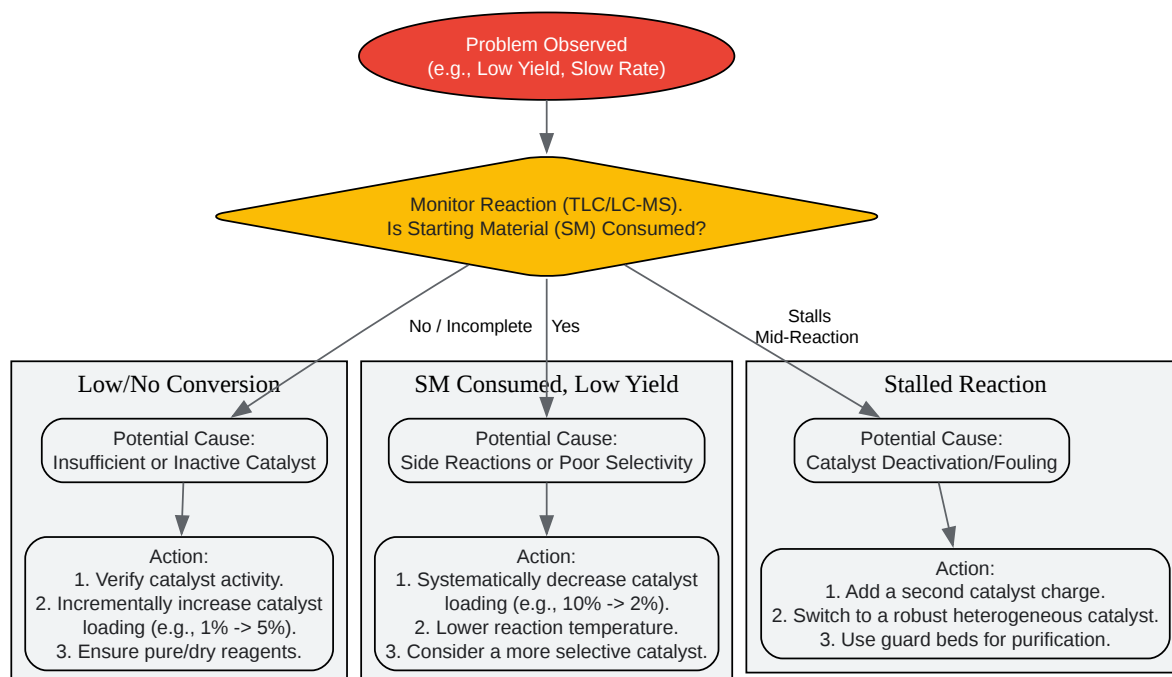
Problem Observed
(e.g., Low Yield, Slow Rate)

Monitor Reaction (TLC/LC-MS).
Is Starting Material (SM) Consumed?

No / Incomplete

Yes

Stalls
Mid-Reaction

Low/No Conversion

Potential Cause:
Insufficient or Inactive Catalyst

Action:
1. Verify catalyst activity.
2. Incrementally increase catalyst loading (e.g., 1% -> 5%).
3. Ensure pure/dry reagents.

SM Consumed, Low Yield

Potential Cause:
Side Reactions or Poor Selectivity

Action:
1. Systematically decrease catalyst loading (e.g., 10% -> 2%).
2. Lower reaction temperature.
3. Consider a more selective catalyst.

Stalled Reaction

Potential Cause:
Catalyst Deactivation/Fouling

Action:
1. Add a second catalyst charge.
2. Switch to a robust heterogeneous catalyst.
3. Use guard beds for purification.